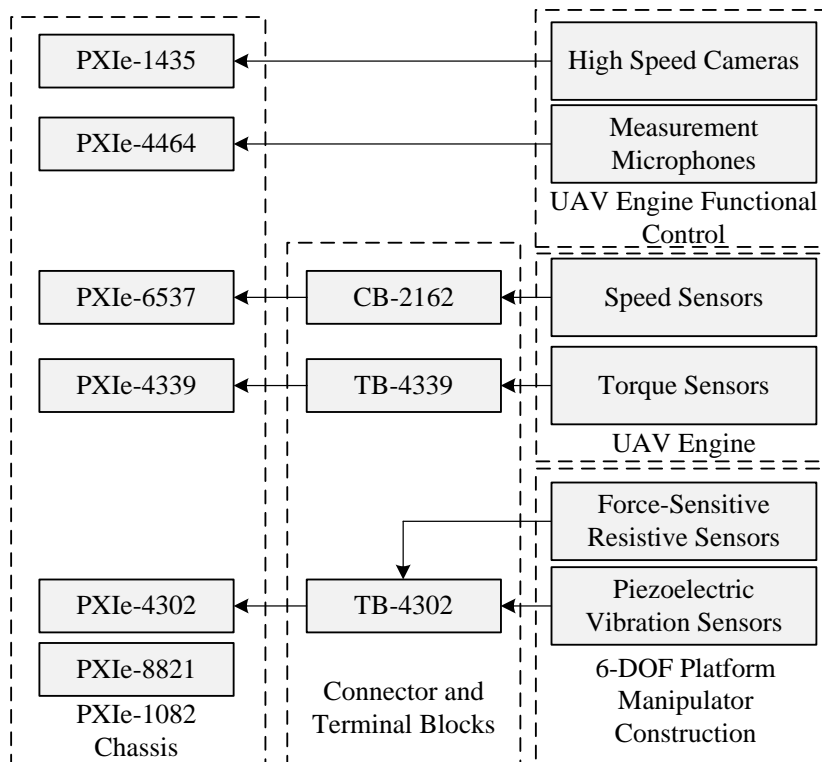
PXIe-1435

PXIe-4464

PXIe-6537

PXIe-4339

PXIe-4302

PXIe-8821

PXIe-1082 Chassis

CB-2162

TB-4339

TB-4302

Connector and Terminal Blocks

High Speed Cameras

Measurement Microphones

UAV Engine Functional Control

Speed Sensors

Torque Sensors

UAV Engine

Force-Sensitive Resistive Sensors

Piezoelectric Vibration Sensors

6-DOF Platform Manipulator Construction